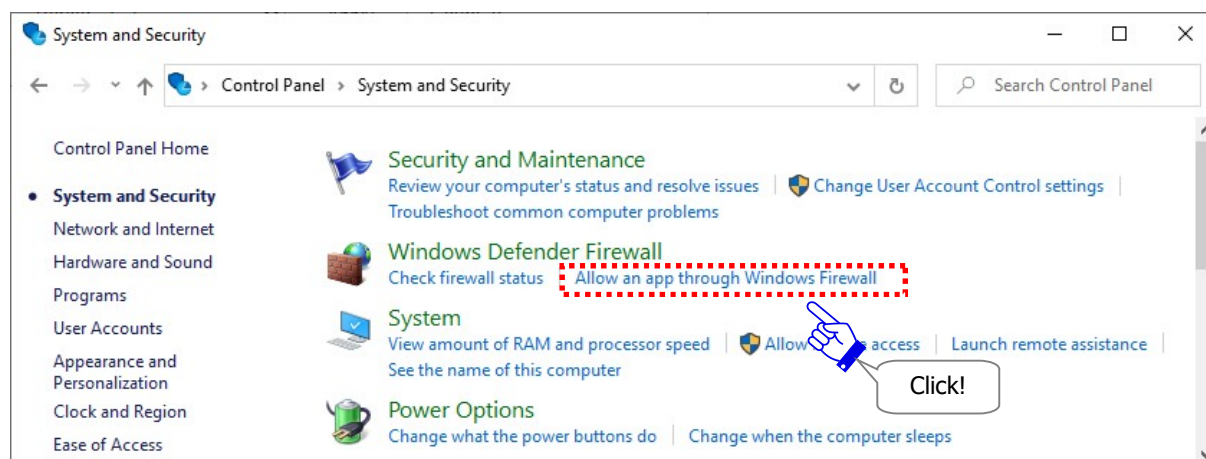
System and Security

Control Panel › System and Security

Search Control Panel

Control Panel Home

System and Security

Network and Internet

Hardware and Sound

Programs

User Accounts

Appearance and Personalization

Clock and Region

Ease of Access

Security and Maintenance

Review your computer's status and resolve issues | Change User Account Control settings | Troubleshoot common computer problems

Windows Defender Firewall

Check firewall status | Allow an app through Windows Firewall

System

View amount of RAM and processor speed | Allow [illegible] access | Launch remote assistance | See the name of this computer

Click!

Power Options

Change what the power buttons do | Change when the computer sleeps